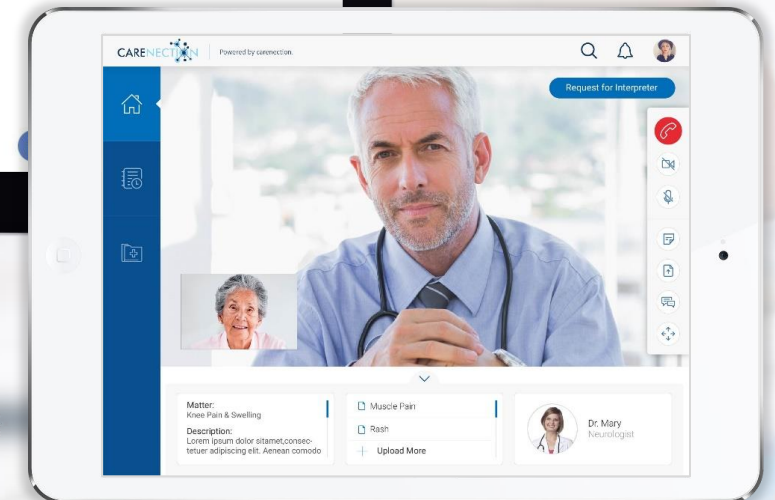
CARENECTION | Powered by carenection.

Request for Interpreter

Matter:
Knee Pain & Swelling

Description:
Lorem ipsum dolor sitamet,consectetuer adipiscing elit. Aenean comodo

Muscle Pain

Rash

Upload More

Dr. Mary
Neurologist